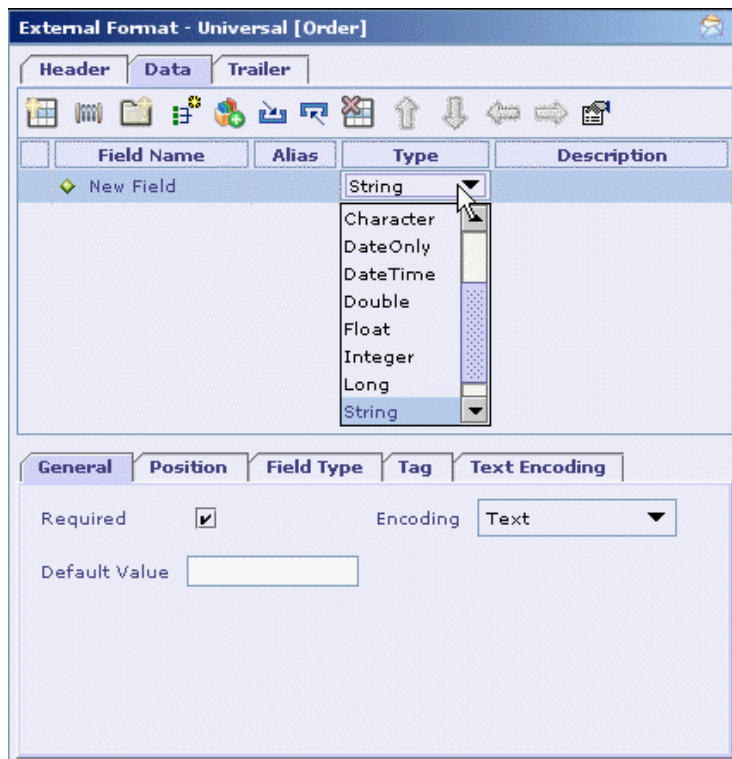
External Format - Universal [Order]

Header | Data | Trailer

| | Field Name | Alias | Type | Description |
|---|---|---|---|---|
| | New Field | | String | |

Character
DateOnly
DateTime
Double
Float
Integer
Long
String

General | Position | Field Type | Tag | Text Encoding

Required ✔

Encoding Text

Default Value